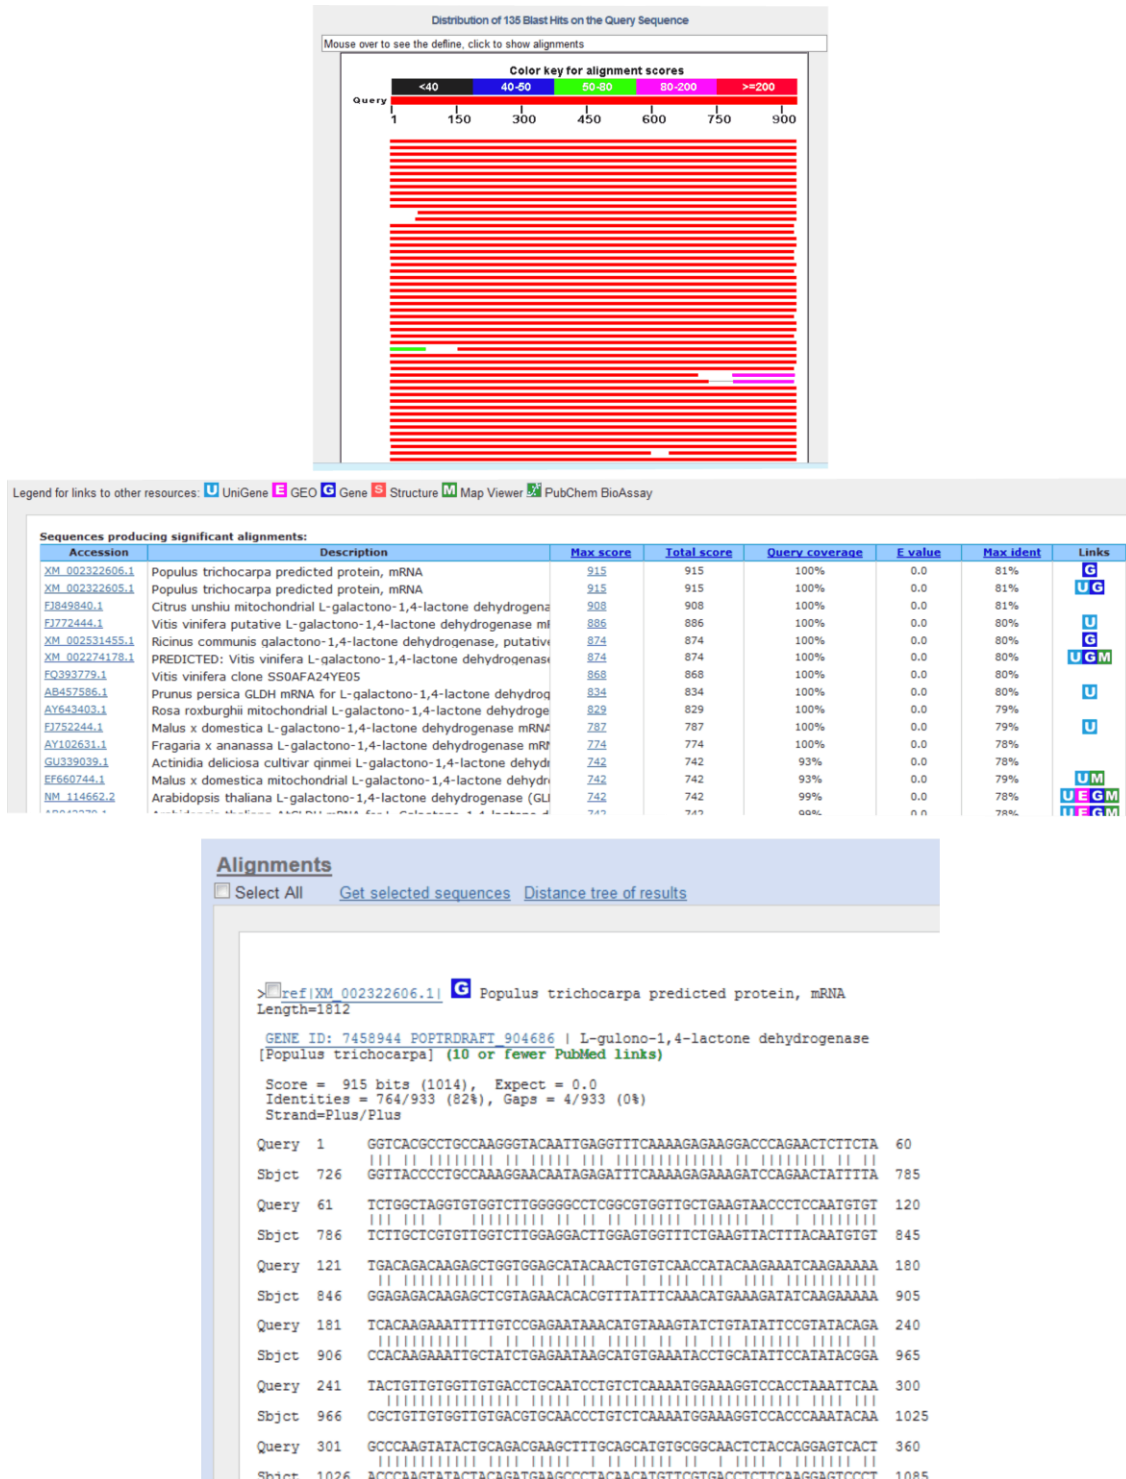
Distribution of 135 Blast Hits on the Query Sequence

Mouse over to see the define, click to show alignments

Color key for alignment scores

<40 40-50 50-80 80-200 >=200

Query

1 150 300 450 600 750 900

Legend for links to other resources: U UniGene E GEO G Gene S Structure M Map Viewer PubChem BioAssay

Sequences producing significant alignments:

| Accession | Description | Max score | Total score | Query coverage | E value | Max ident | Links |
|---|---|---|---|---|---|---|---|
| XM_002322606.1 | Populus trichocarpa predicted protein, mRNA | 915 | 915 | 100% | 0.0 | 81% | G |
| XM_002322605.1 | Populus trichocarpa predicted protein, mRNA | 915 | 915 | 100% | 0.0 | 81% | UG |
| FJ849840.1 | Citrus unshiu mitochondrial L-galactono-1,4-lactone dehydrogena | 908 | 908 | 100% | 0.0 | 81% | |
| FJ772444.1 | Vitis vinifera putative L-galactono-1,4-lactone dehydrogenase mI | 886 | 886 | 100% | 0.0 | 80% | U |
| XM_002531455.1 | Ricinus communis galactono-1,4-lactone dehydrogenase, putative | 874 | 874 | 100% | 0.0 | 80% | G |
| XM_002274178.1 | PREDICTED: Vitis vinifera L-galactono-1,4-lactone dehydrogenase | 874 | 874 | 100% | 0.0 | 80% | UGM |
| FQ393779.1 | Vitis vinifera clone SS0AFA24YE05 | 868 | 868 | 100% | 0.0 | 80% | |
| AB457586.1 | Prunus persica GLDH mRNA for L-galactono-1,4-lactone dehydrog | 834 | 834 | 100% | 0.0 | 80% | U |
| AY643403.1 | Rosa roxburghii mitochondrial L-galactono-1,4-lactone dehydroge | 829 | 829 | 100% | 0.0 | 79% | |
| FJ752244.1 | Malus x domestica L-galactono-1,4-lactone dehydrogenase mRNA | 787 | 787 | 100% | 0.0 | 79% | U |
| AY102631.1 | Fragaria x ananassa L-galactono-1,4-lactone dehydrogenase mRI | 774 | 774 | 100% | 0.0 | 78% | |
| GU339039.1 | Actinidia deliciosa cultivar qinmei L-galactono-1,4-lactone dehydr | 742 | 742 | 93% | 0.0 | 78% | |
| EF660744.1 | Malus x domestica mitochondrial L-galactono-1,4-lactone dehydr | 742 | 742 | 93% | 0.0 | 79% | UM |
| NM_114662.2 | Arabidopsis thaliana L-galactono-1,4-lactone dehydrogenase (GLI | 742 | 742 | 99% | 0.0 | 78% | UEGM |

Alignments
Select All Get selected sequences Distance tree of results

>ref|XM_002322606.1| G Populus trichocarpa predicted protein, mRNA
Length=1812

GENE ID: 7458944 POPTRDRAFT_904686 | L-gulono-1,4-lactone dehydrogenase [Populus trichocarpa] (10 or fewer PubMed links)

Score = 915 bits (1014), Expect = 0.0
Identities = 764/933 (82%), Gaps = 4/933 (0%)
Strand=Plus/Plus

Query 1 GGTCACGCCTGCCAAGGGTACAATTGAGGTTTCAAAAGAGAAGGACCCAGAACTCTTCTA 60
Sbjct 726 GGTTACCCCTGCCAAAGGAACAATAGAGATTTCAAAAGAGAAAGATCCAGAACTATTTTA 785

Query 61 TCTGGCTAGGTGTGGTCTTGGGGGCCTCGGCGTGGTTGCTGAAGTAACCCTCCAATGTGT 120
Sbjct 786 TCTTGCTCGTGTTGGTCTTGGAGGACTTGGAGTGGTTTCTGAAGTTACTTTACAATGTGT 845

Query 121 TGACAGACAAGAGCTGGTGGAGCATACAACTGTGTCAACCATACAAGAAATCAAGAAAAA 180
Sbjct 846 GGAGAGACAAGAGCTCGTAGAACACACGTTTATTTCAAACATGAAAGATATCAAGAAAAA 905

Query 181 TCACAAGAAATTTTTGTCCGAGAATAAACATGTAAAGTATCTGTATATTCCGTATACAGA 240
Sbjct 906 CCACAAGAAATTGCTATCTGAGAATAAGCATGTGAAATACCTGCATATTCCATATACGGA 965

Query 241 TACTGTTGTGGTTGTGACCTGCAATCCTGTCTCAAAATGGAAAGGTCCACCTAAATTCAA 300
Sbjct 966 CGCTGTTGTGGTTGTGACGTGCAACCCTGTCTCAAAATGGAAAGGTCCACCCAAATACAA 1025

Query 301 GCCCAAGTATACTGCAGACGAAGCTTTGCAGCATGTGCGGCAACTCTACCAGGAGTCACT 360
Sbjct 1026 ACCCAAGTATACTACAGATGAAGCCCTACAACATGTTCGTGACCTCTTCAAGGAGTCCCT 1085